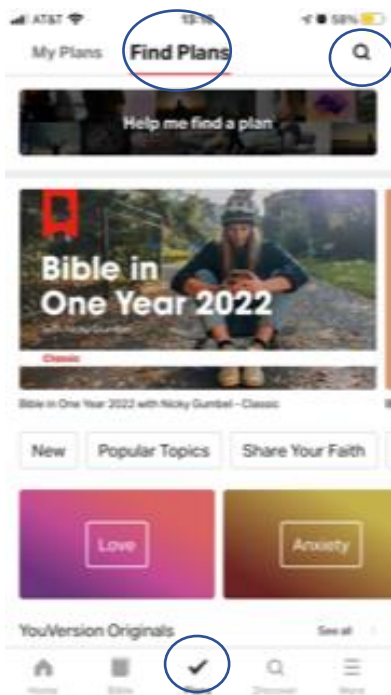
AT&T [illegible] 58%

My Plans Find Plans

Help me find a plan

Bible in One Year 2022

Classic

Bible in One Year 2022 with Nicky Gumbel - Classic

New Popular Topics Share Your Faith

Love

Anxiety

YouVersion Originals

See all

Home Bible Plans Discover More